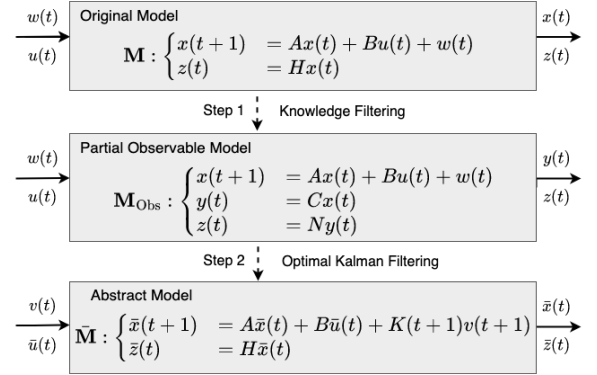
$w(t)$

$u(t)$

Original Model

$\mathbf{M}: \begin{cases} x(t+1) & = Ax(t) + Bu(t) + w(t) \\ z(t) & = Hx(t) \end{cases}$

$x(t)$

$z(t)$

Step 1 Knowledge Filtering

$w(t)$

$u(t)$

Partial Observable Model

$\mathbf{M}_{\text{Obs}}: \begin{cases} x(t+1) & = Ax(t) + Bu(t) + w(t) \\ y(t) & = Cx(t) \\ z(t) & = Ny(t) \end{cases}$

$y(t)$

$z(t)$

Step 2 Optimal Kalman Filtering

$v(t)$

$\bar{u}(t)$

Abstract Model

$\bar{\mathbf{M}}: \begin{cases} \bar{x}(t+1) & = A\bar{x}(t) + B\bar{u}(t) + K(t+1)v(t+1) \\ \bar{z}(t) & = H\bar{x}(t) \end{cases}$

$\bar{x}(t)$

$\bar{z}(t)$